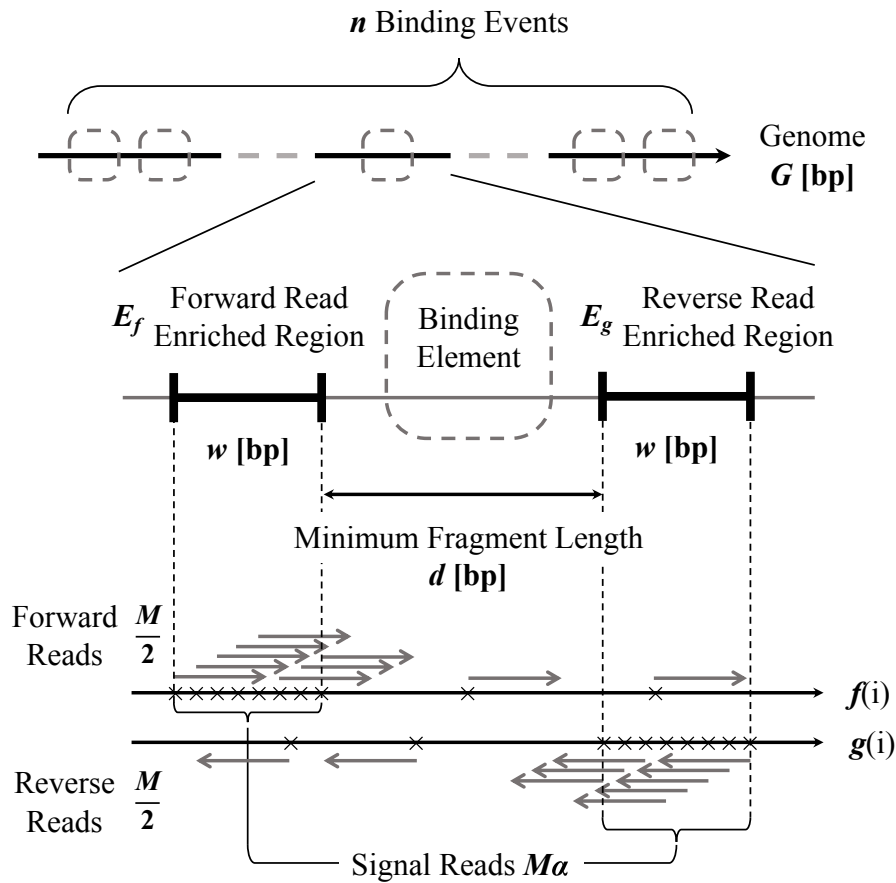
$n$ Binding Events

Genome
$G$ [bp]

$E_f$ Forward Read Enriched Region

Binding Element

$E_g$ Reverse Read Enriched Region

$w$ [bp]

$w$ [bp]

Minimum Fragment Length
$d$ [bp]

Forward Reads $\frac{M}{2}$

$f$(i)

$g$(i)

Reverse Reads $\frac{M}{2}$

Signal Reads $M\alpha$